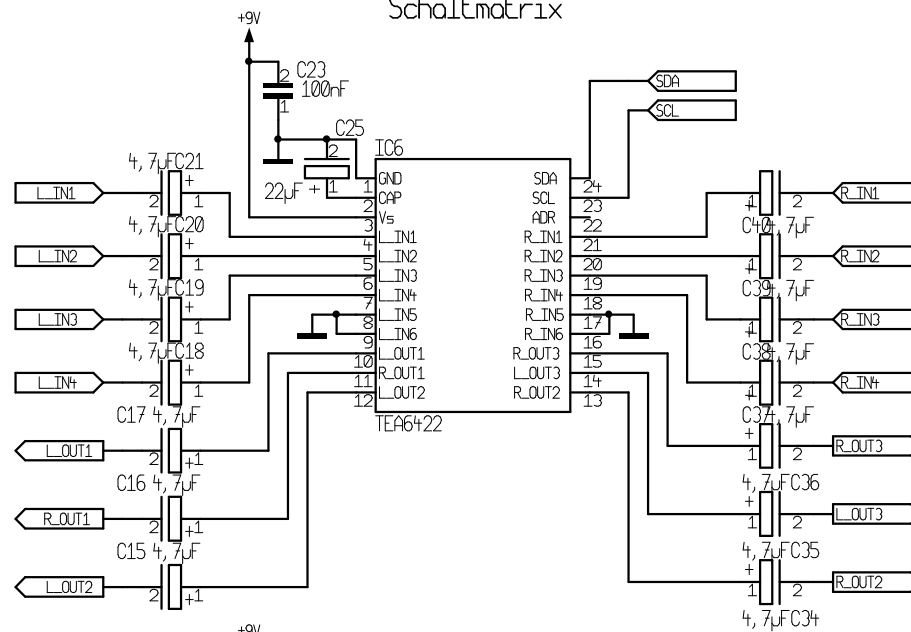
Schaltmatrix

+9V

C23
100nF
2
1

C25
2
22µF + 1

IC6
1 GND
2 CAP
3 Vs
4 L_IN1
5 L_IN2
6 L_IN3
7 L_IN4
8 L_IN5
9 L_IN6
10 L_OUT1
11 R_OUT1
12 L_OUT2
TEA6422

SDA 24
SCL 23
ADR 22
R_IN1 21
R_IN2 20
R_IN3 19
R_IN4 18
R_IN5 17
R_IN6 16
R_OUT3 15
L_OUT3 14
R_OUT2 13

SDA
SCL

4,7µFC21
L_IN1
2 1 +
4,7µFC20
L_IN2
2 1 +
4,7µFC19
L_IN3
2 1 +
4,7µFC18
L_IN4
2 1 +
C17 4,7µF
L_OUT1
2 +1
C16 4,7µF
R_OUT1
2 +1
C15 4,7µF
L_OUT2
2 +1

R_IN1
+1 2
C404,7µF
R_IN2
+1 2
C394,7µF
R_IN3
+1 2
C384,7µF
R_IN4
+1 2
C374,7µF
R_OUT3
+ 1 2
4,7µFC36
L_OUT3
+ 1 2
4,7µFC35
R_OUT2
+ 1 2
4,7µFC34

+9V